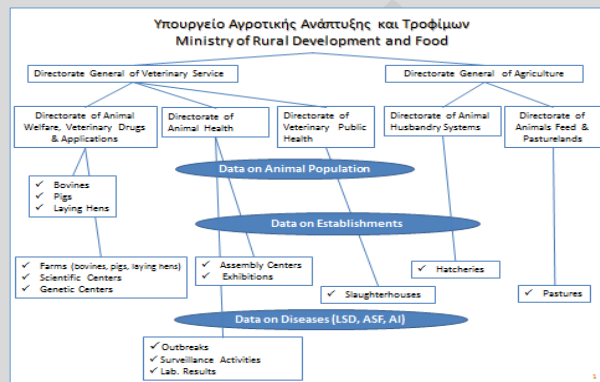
Υπουργείο Αγροτικής Ανάπτυξης και Τροφίμων
Ministry of Rural Development and Food

Directorate General of Veterinary Service

Directorate General of Agriculture

Directorate of Animal Welfare, Veterinary Drugs & Applications

Directorate of Animal Health

Directorate of Veterinary Public Health

Directorate of Animal Husbandry Systems

Directorate of Animals Feed & Pasturelands

Data on Animal Population

✓ Bovines
✓ Pigs
✓ Laying Hens

Data on Establishments

✓ Farms (bovines, pigs, laying hens)
✓ Scientific Centers
✓ Genetic Centers

✓ Assembly Centers
✓ Exhibitions

✓ Hatcheries

✓ Slaughterhouses

✓ Pastures

Data on Diseases (LSD, ASF, AI)

✓ Outbreaks
✓ Surveillance Activities
✓ Lab. Results

1